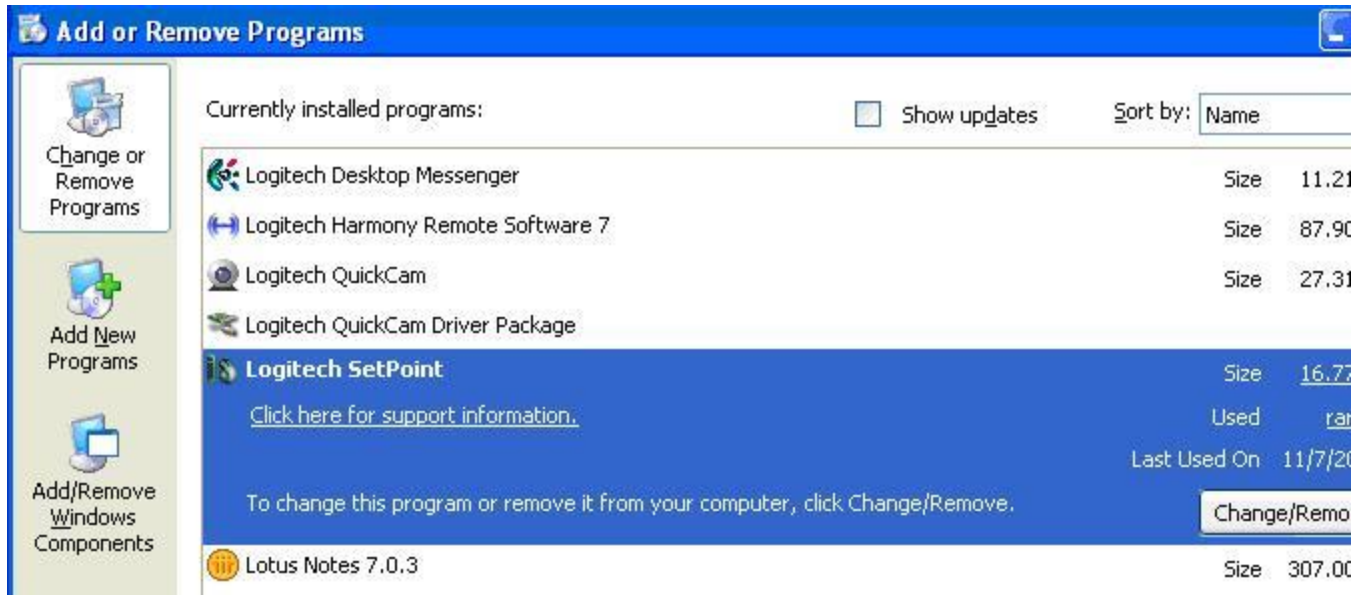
Add or Remove Programs

Change or Remove Programs

Add New Programs

Add/Remove Windows Components

Currently installed programs:

Show updates

Sort by: Name

Logitech Desktop Messenger Size 11.21

Logitech Harmony Remote Software 7 Size 87.90

Logitech QuickCam Size 27.31

Logitech QuickCam Driver Package

Logitech SetPoint Size 16.77

Click here for support information. Used rar

Last Used On 11/7/20

To change this program or remove it from your computer, click Change/Remove. Change/Remo

Lotus Notes 7.0.3 Size 307.00